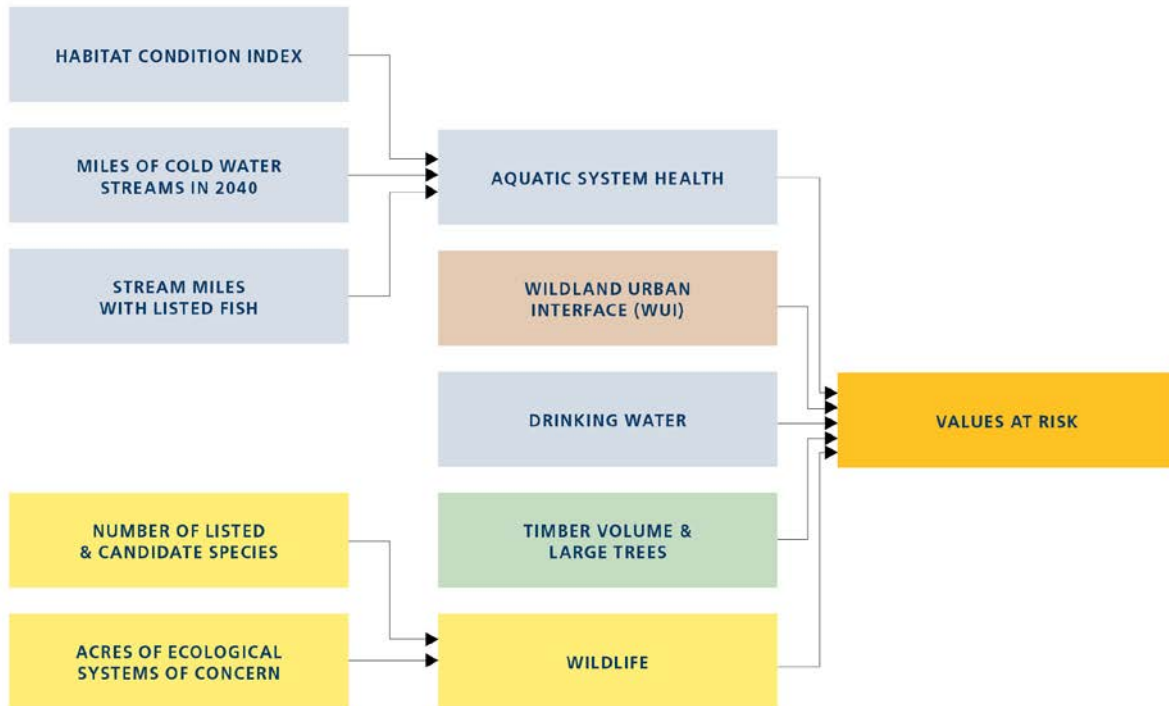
HABITAT CONDITION INDEX

MILES OF COLD WATER STREAMS IN 2040

STREAM MILES WITH LISTED FISH

AQUATIC SYSTEM HEALTH

WILDLAND URBAN INTERFACE (WUI)

DRINKING WATER

TIMBER VOLUME & LARGE TREES

VALUES AT RISK

NUMBER OF LISTED & CANDIDATE SPECIES

ACRES OF ECOLOGICAL SYSTEMS OF CONCERN

WILDLIFE